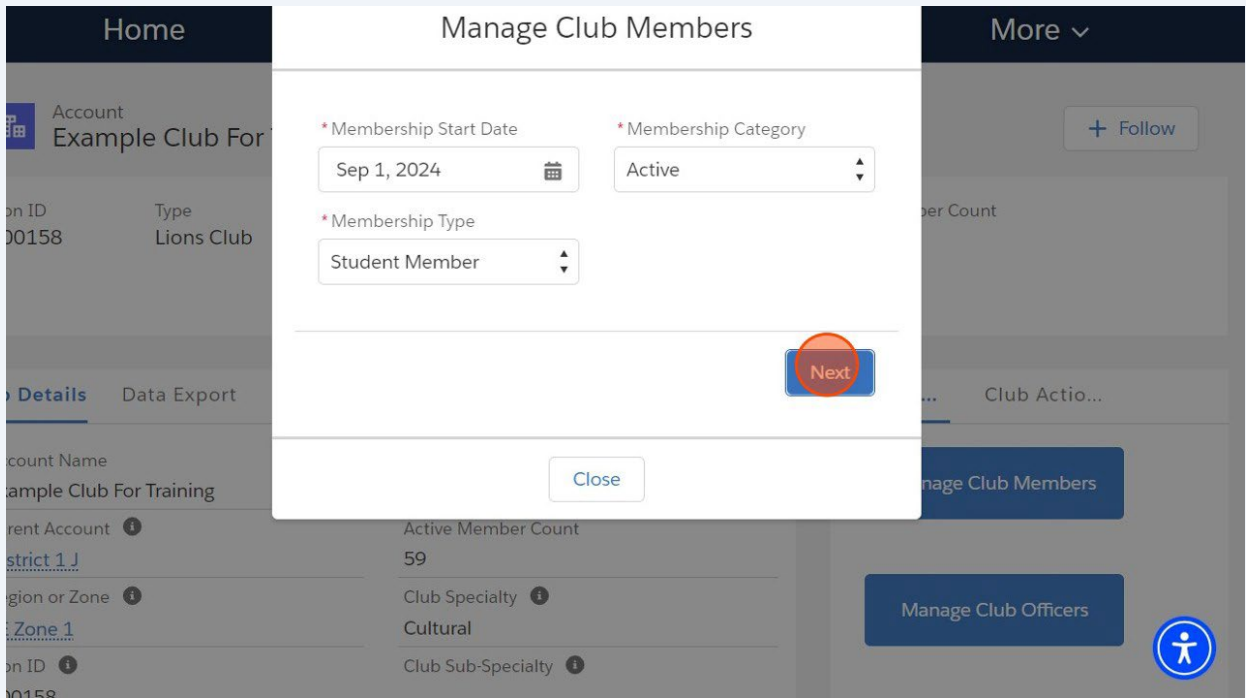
Home

More ⌄

Account
Example Club For T

+ Follow

on ID
00158

Type
Lions Club

ber Count

Details  Data Export

Club Actio...

ccount Name
xample Club For Training

rent Account
strict 1 J

egion or Zone
E Zone 1

on ID
00158

Active Member Count
59

Club Specialty
Cultural

Club Sub-Specialty

nage Club Members

Manage Club Officers

Manage Club Members

* Membership Start Date
Sep 1, 2024

* Membership Category
Active

* Membership Type
Student Member

Next

Close